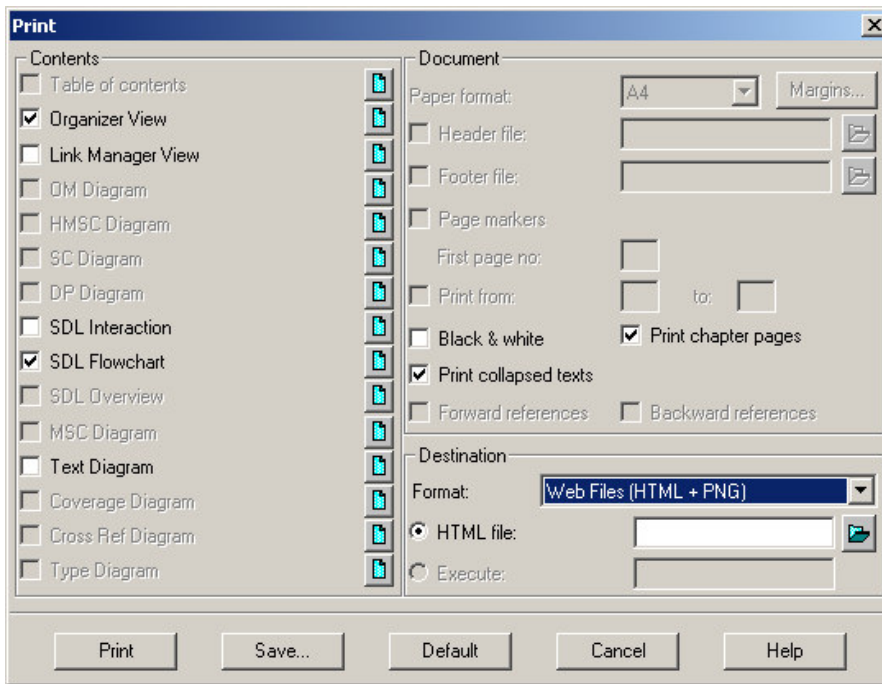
Print

Contents
Table of contents
Organizer View
Link Manager View
OM Diagram
HMSC Diagram
SC Diagram
DP Diagram
SDL Interaction
SDL Flowchart
SDL Overview
MSC Diagram
Text Diagram
Coverage Diagram
Cross Ref Diagram
Type Diagram

Document
Paper format: A4
Margins...
Header file:
Footer file:
Page markers
First page no:
Print from: to:
Black & white
Print chapter pages
Print collapsed texts
Forward references
Backward references

Destination
Format: Web Files (HTML + PNG)
HTML file:
Execute:

Print
Save...
Default
Cancel
Help